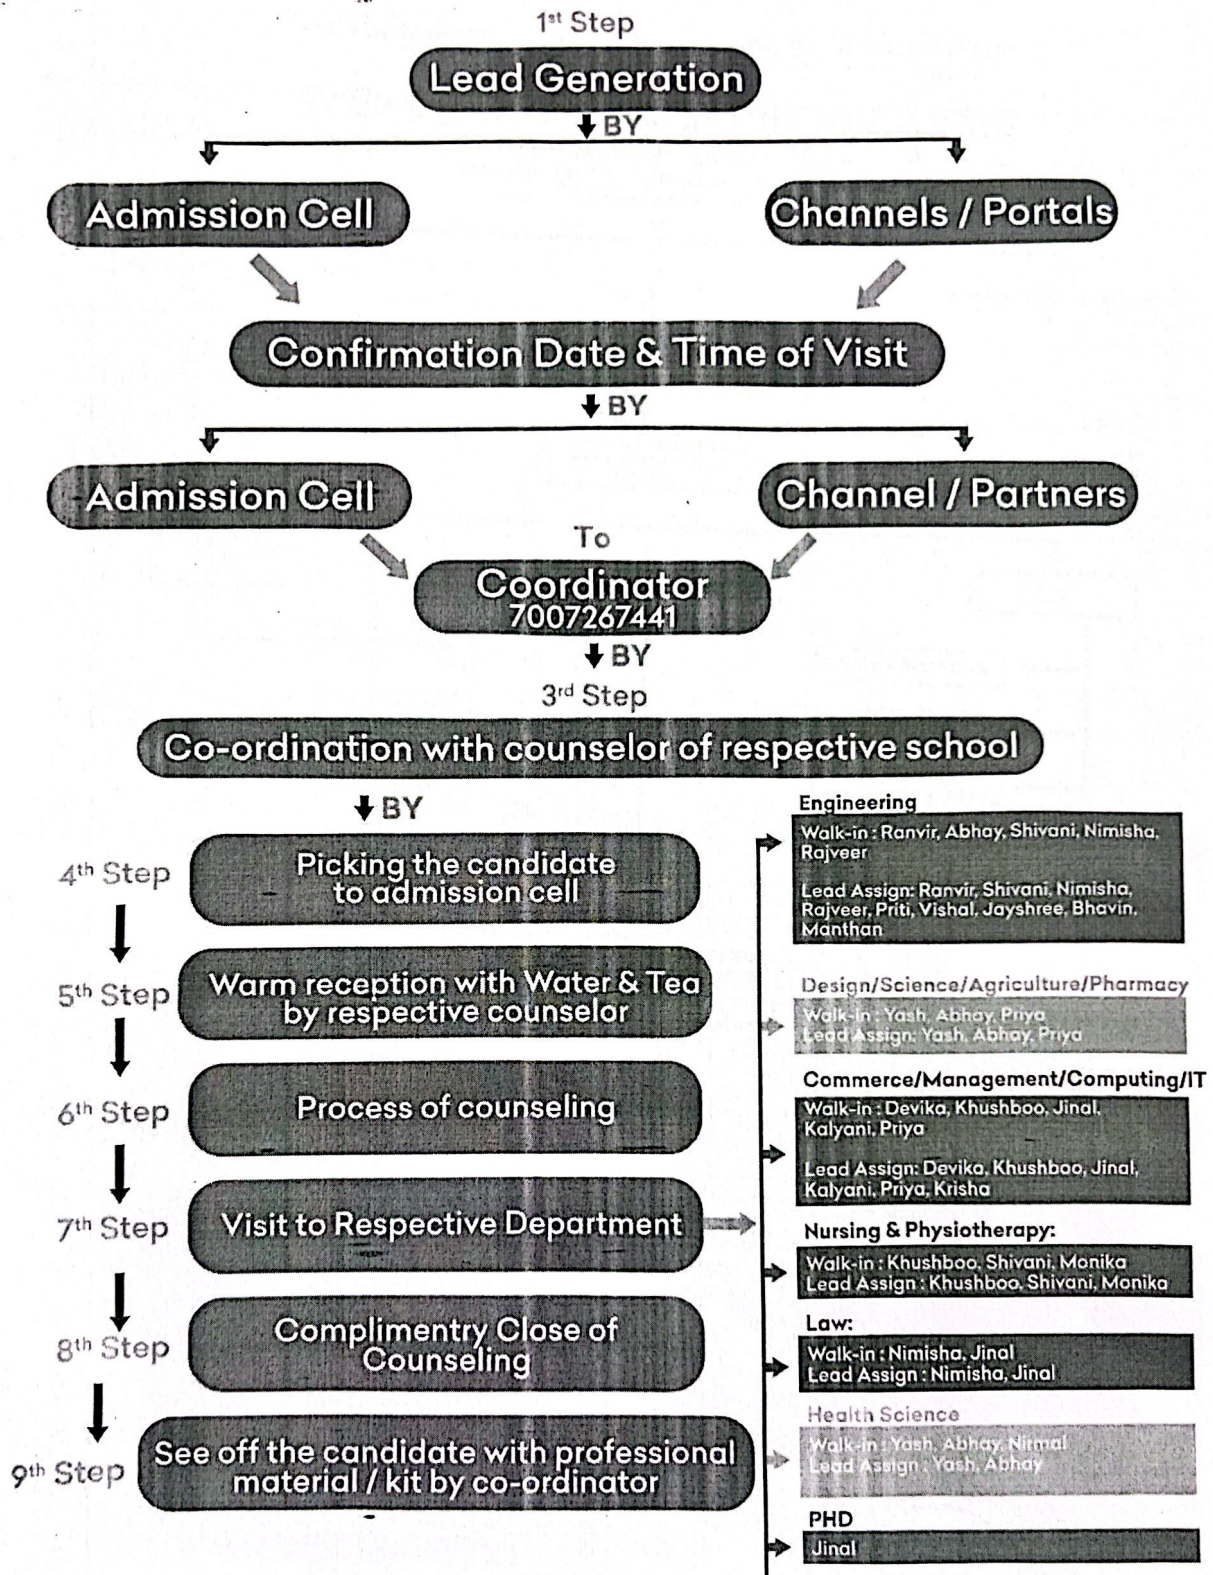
1st Step

Lead Generation

BY

Admission Cell

Channels / Portals

Confirmation Date & Time of Visit

BY

Admission Cell

Channel / Partners

To

Coordinator
7007267441

BY

3rd Step

Co-ordination with counselor of respective school

BY

4th Step

Picking the candidate to admission cell

5th Step

Warm reception with Water & Tea by respective counselor

6th Step

Process of counseling

7th Step

Visit to Respective Department

8th Step

Complimentry Close of Counseling

9th Step

See off the candidate with professional material / kit by co-ordinator

Engineering

Walk-in : Ranvir, Abhay, Shivani, Nimisha, Rajveer

Lead Assign: Ranvir, Shivani, Nimisha, Rajveer, Priti, Vishal, Jayshree, Bhavin, Manthan

Design/Science/Agriculture/Pharmacy

Walk-in : Yash, Abhay, Priya
Lead Assign: Yash, Abhay, Priya

Commerce/Management/Computing/IT

Walk-in : Devika, Khushboo, Jinal, Kalyani, Priya

Lead Assign: Devika, Khushboo, Jinal, Kalyani, Priya, Krisha

Nursing & Physiotherapy:

Walk-in : Khushboo, Shivani, Monika
Lead Assign : Khushboo, Shivani, Monika

Law:

Walk-in : Nimisha, Jinal
Lead Assign : Nimisha, Jinal

Health Science

Walk-in : Yash, Abhay, Nirmal
Lead Assign : Yash, Abhay

PHD

Jinal